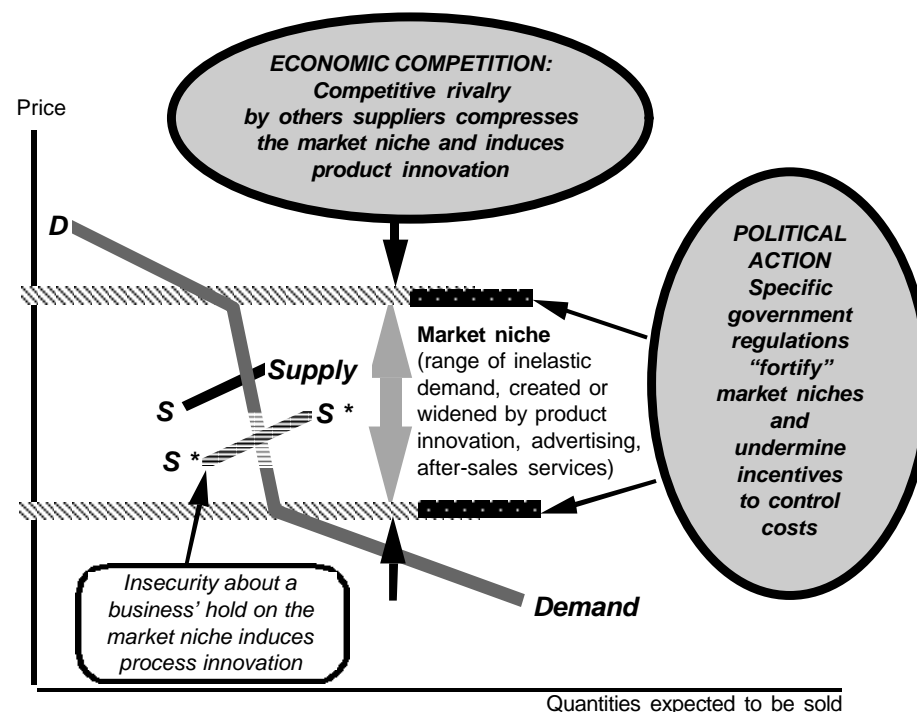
ECONOMIC COMPETITION:
Competitive rivalry by others suppliers compresses the market niche and induces product innovation

Price

D

POLITICAL ACTION
Specific government regulations "fortify" market niches and undermine incentives to control costs

Market niche
(range of inelastic demand, created or widened by product innovation, advertising, after-sales services)

Supply

S

S *

S *

Insecurity about a business' hold on the market niche induces process innovation

Demand

Quantities expected to be sold